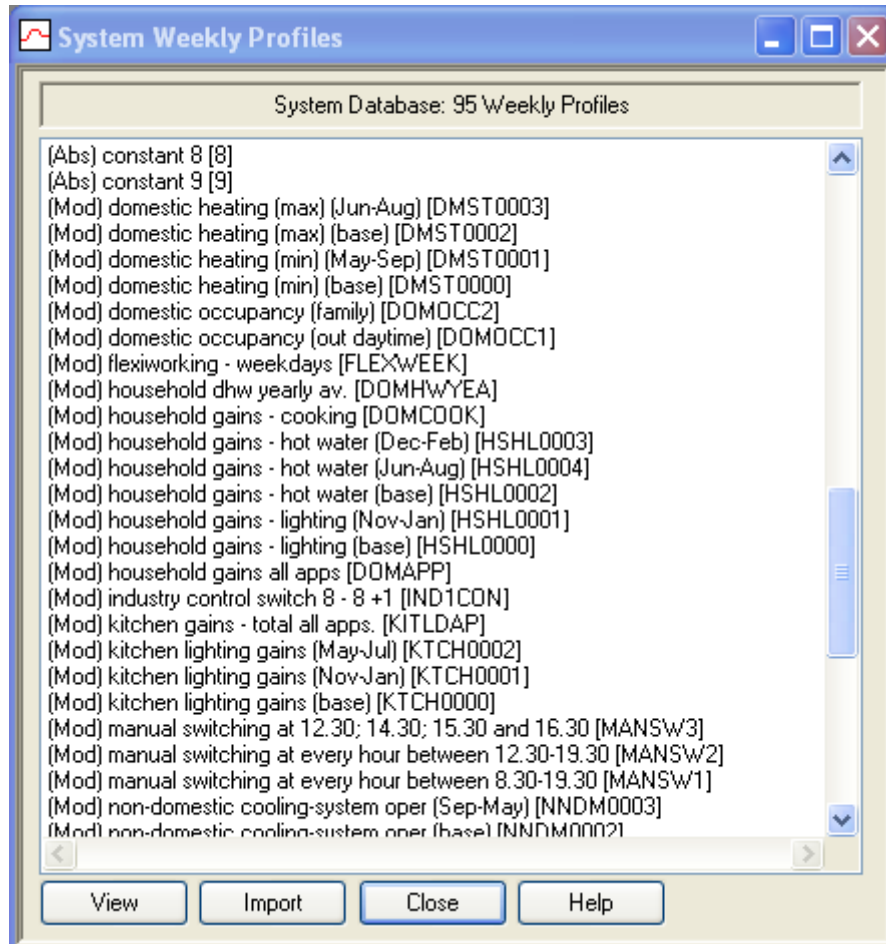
System Weekly Profiles

System Database: 95 Weekly Profiles

(Abs) constant 8 [8]
(Abs) constant 9 [9]
(Mod) domestic heating (max) (Jun-Aug) [DMST0003]
(Mod) domestic heating (max) (base) [DMST0002]
(Mod) domestic heating (min) (May-Sep) [DMST0001]
(Mod) domestic heating (min) (base) [DMST0000]
(Mod) domestic occupancy (family) [DOMOCC2]
(Mod) domestic occupancy (out daytime) [DOMOCC1]
(Mod) flexiworking - weekdays [FLEXWEEK]
(Mod) household dhw yearly av. [DOMHWYEA]
(Mod) household gains - cooking [DOMCOOK]
(Mod) household gains - hot water (Dec-Feb) [HSHL0003]
(Mod) household gains - hot water (Jun-Aug) [HSHL0004]
(Mod) household gains - hot water (base) [HSHL0002]
(Mod) household gains - lighting (Nov-Jan) [HSHL0001]
(Mod) household gains - lighting (base) [HSHL0000]
(Mod) household gains all apps [DOMAPP]
(Mod) industry control switch 8 - 8 +1 [IND1CON]
(Mod) kitchen gains - total all apps. [KITLDAP]
(Mod) kitchen lighting gains (May-Jul) [KTCH0002]
(Mod) kitchen lighting gains (Nov-Jan) [KTCH0001]
(Mod) kitchen lighting gains (base) [KTCH0000]
(Mod) manual switching at 12.30; 14.30; 15.30 and 16.30 [MANSW3]
(Mod) manual switching at every hour between 12.30-19.30 [MANSW2]
(Mod) manual switching at every hour between 8.30-19.30 [MANSW1]
(Mod) non-domestic cooling-system oper (Sep-May) [NNDM0003]
(Mod) non-domestic cooling-system oper (base) [NNDM0002]

View Import Close Help